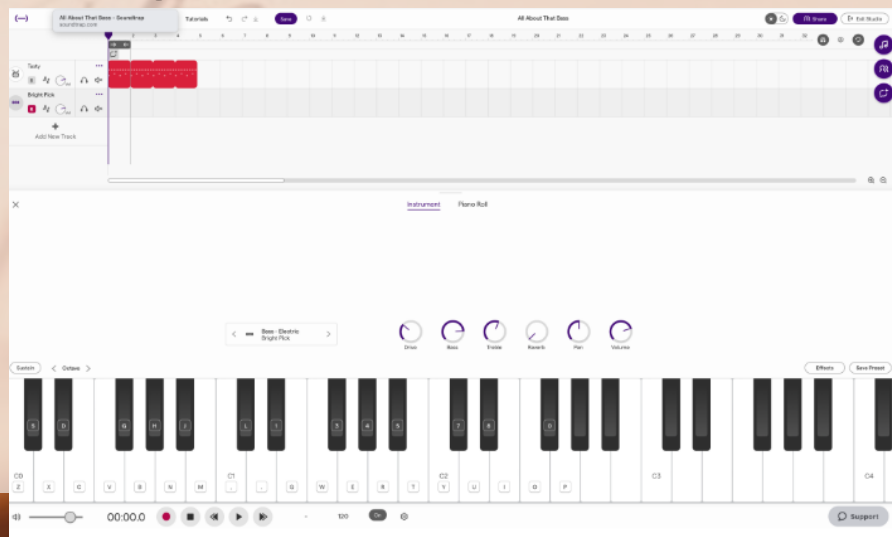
All About That Bass - Soundtrap
soundtrap.com

Tutorials

Save

All About That Bass

Share

Exit Studio

1 2 3 4 5 6 7 8 9 10 11 12 13 14 15 16 17 18 19 20 21 22 23 24 25 26 27 28 29 30 31 32

Tasty

Bright Pick

Add New Track

Instrument

Piano Roll

Bass - Electric
Bright Pick

Drive

Bass

Treble

Reverb

Pan

Volume

Switch

Octave

Effects

Save Preset

S D G H J L ; 3 4 5 7 8 0

C0 C1 C2 C3 C4

Z X C V B N M , . / Q W E R T Y U I O P

00:00.0

120

Support